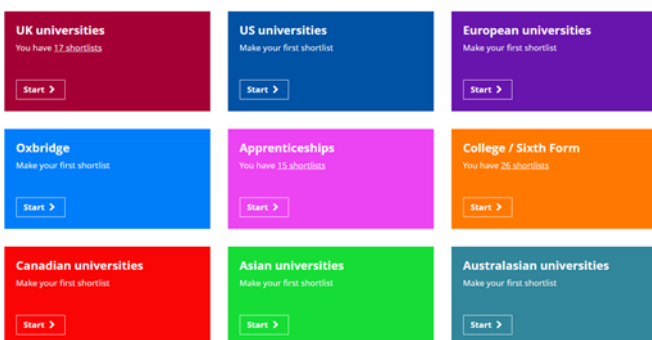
UK universities
You have 17 shortlists
Start

US universities
Make your first shortlist
Start

European universities
Make your first shortlist
Start

Oxbridge
Make your first shortlist
Start

Apprenticeships
You have 15 shortlists
Start

College / Sixth Form
You have 26 shortlists
Start

Canadian universities
Make your first shortlist
Start

Asian universities
Make your first shortlist
Start

Australasian universities
Make your first shortlist
Start